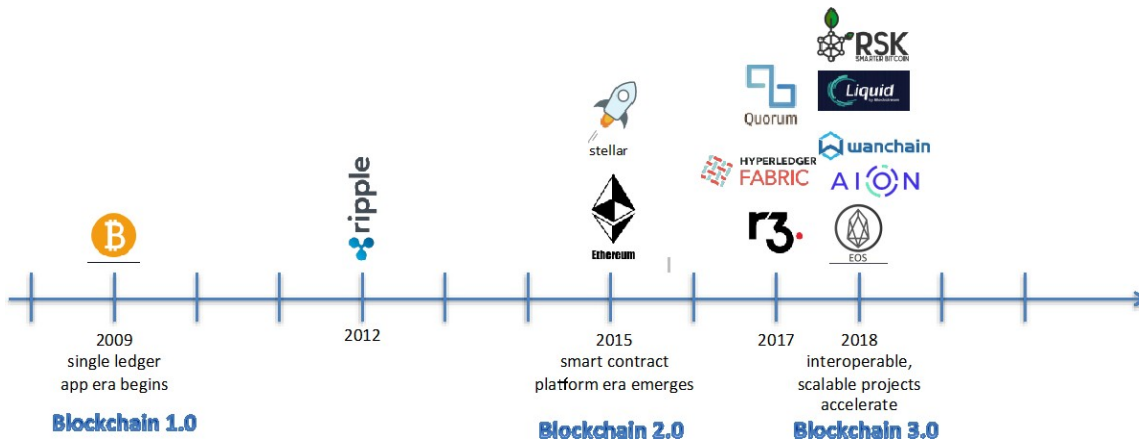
RSK
SMARTER BITCOIN

Liquid

Quorum

wanchain

stellar

HYPERLEDGER
FABRIC

AION

ripple

r3.

Ethereum

EOS

2009
single ledger
app era begins

2012

2015
smart contract
platform era emerges

2017

2018
interoperable,
scalable projects
accelerate

Blockchain 1.0

Blockchain 2.0

Blockchain 3.0